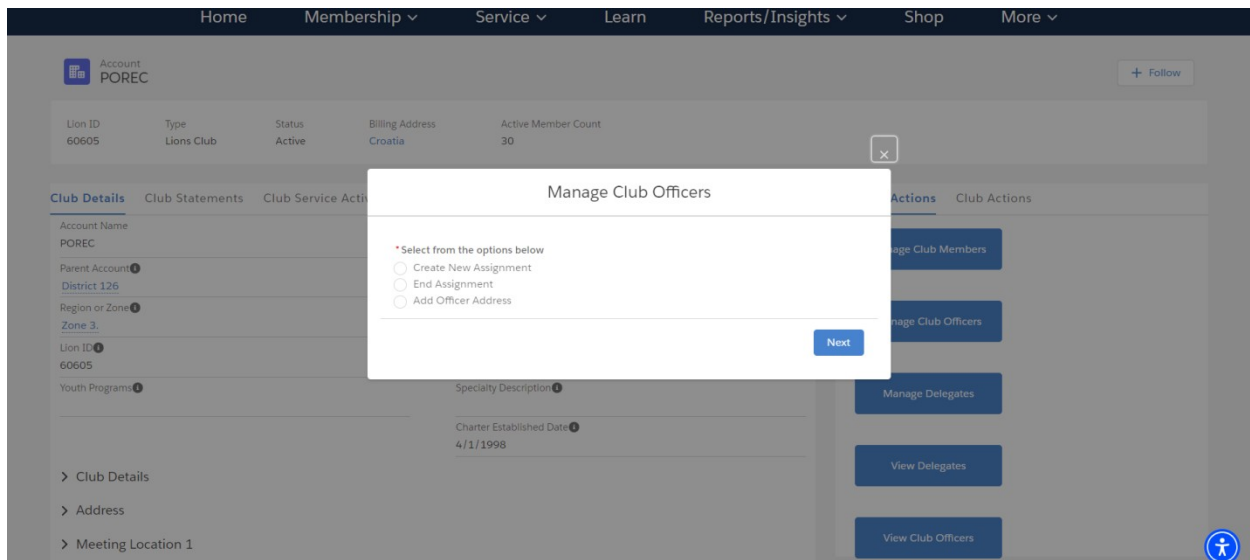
Home Membership ∨ Service ∨ Learn Reports/Insights ∨ Shop More ∨

Account
POREC

+ Follow

Lion ID
60605

Type
Lions Club

Status
Active

Billing Address
Croatia

Active Member Count
30

Club Details Club Statements Club Service Acti

Account Name
POREC

Parent Account
District 126

Region or Zone
Zone 3.

Lion ID
60605

Youth Programs

Specialty Description

Charter Established Date
4/1/1998

> Club Details

> Address

> Meeting Location 1

Actions Club Actions

age Club Members

nage Club Officers

Manage Delegates

View Delegates

View Club Officers

×

Manage Club Officers

*Select from the options below
Create New Assignment
End Assignment
Add Officer Address

Next